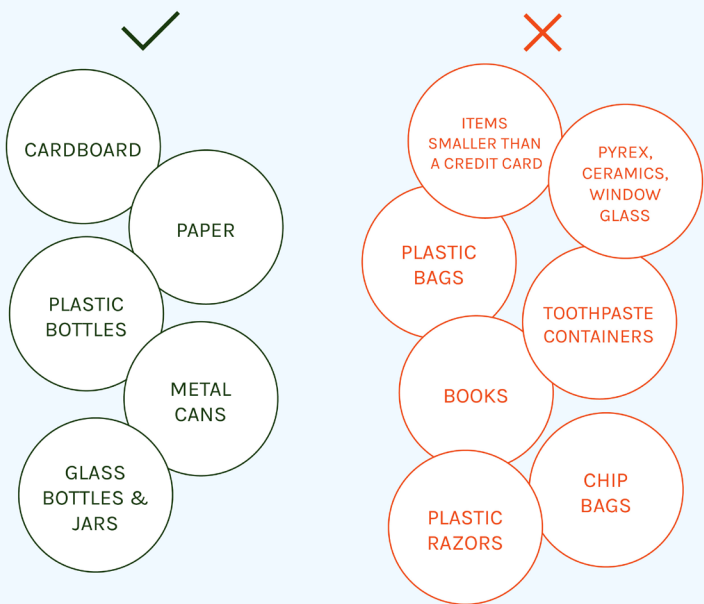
CARDBOARD

PAPER

PLASTIC BOTTLES

METAL CANS

GLASS BOTTLES & JARS

ITEMS SMALLER THAN A CREDIT CARD

PYREX, CERAMICS, WINDOW GLASS

PLASTIC BAGS

TOOTHPASTE CONTAINERS

BOOKS

CHIP BAGS

PLASTIC RAZORS